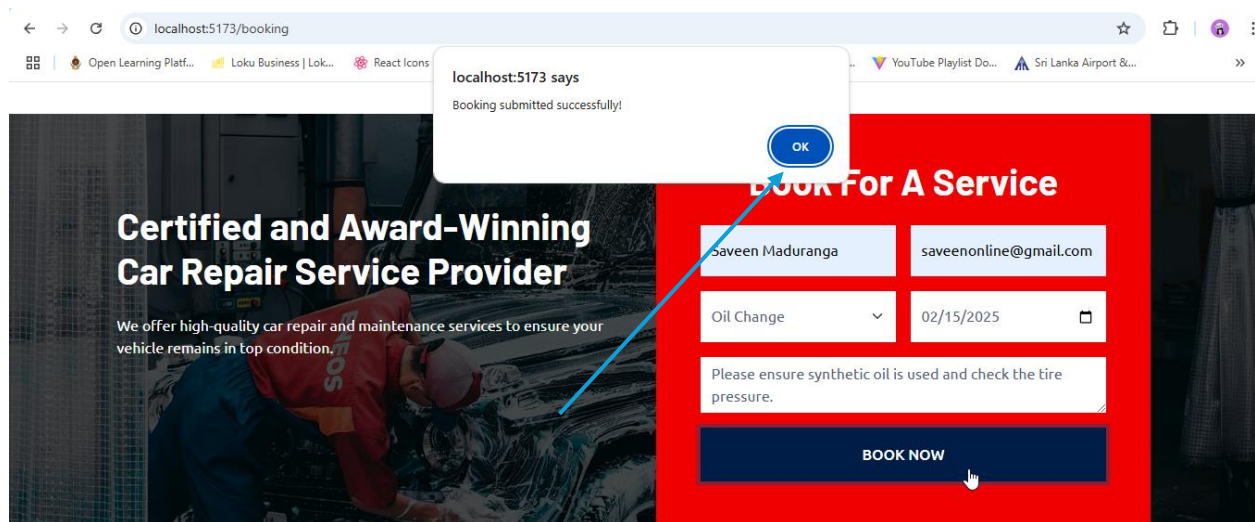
localhost:5173/booking

Open Learning Platf... Loku Business | Lok... React Icons ... YouTube Playlist Do... Sri Lanka Airport &...

localhost:5173 says

Booking submitted successfully!

OK

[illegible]k For A Service

Certified and Award-Winning Car Repair Service Provider

We offer high-quality car repair and maintenance services to ensure your vehicle remains in top condition.

Saveen Maduranga

saveenonline@gmail.com

Oil Change

02/15/2025

Please ensure synthetic oil is used and check the tire pressure.

BOOK NOW